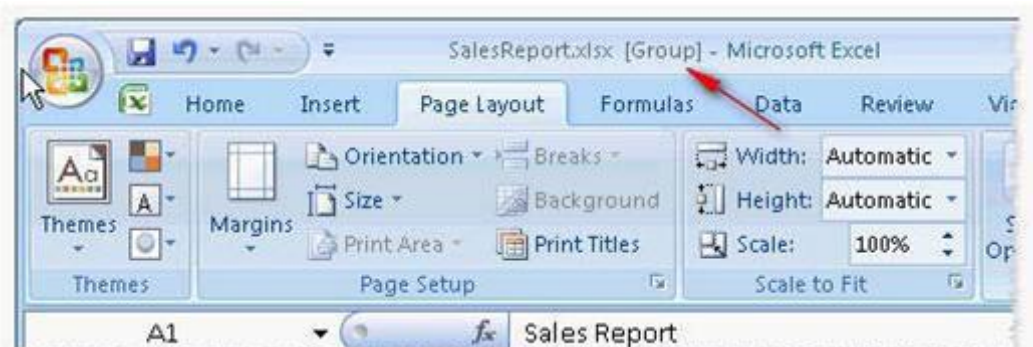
SalesReport.xlsx [Group] - Microsoft Excel

Home Insert Page Layout Formulas Data Review Vi

Themes
A
Themes

Margins
Orientation
Size
Print Area
Breaks
Background
Print Titles
Page Setup

Width: Automatic
Height: Automatic
Scale: 100%
Scale to Fit

Op

A1
$f_x$ Sales Report